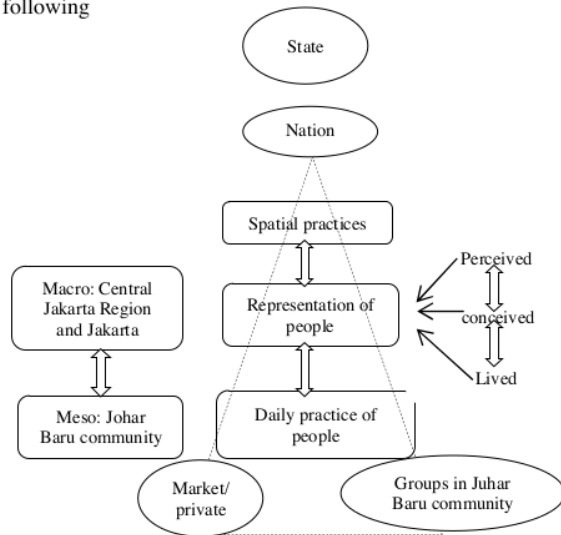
following

State

Nation

Spatial practices

Macro: Central Jakarta Region and Jakarta

Representation of people

Perceived

conceived

Lived

Meso: Johar Baru community

Daily practice of people

Market/ private

Groups in Juhar Baru community